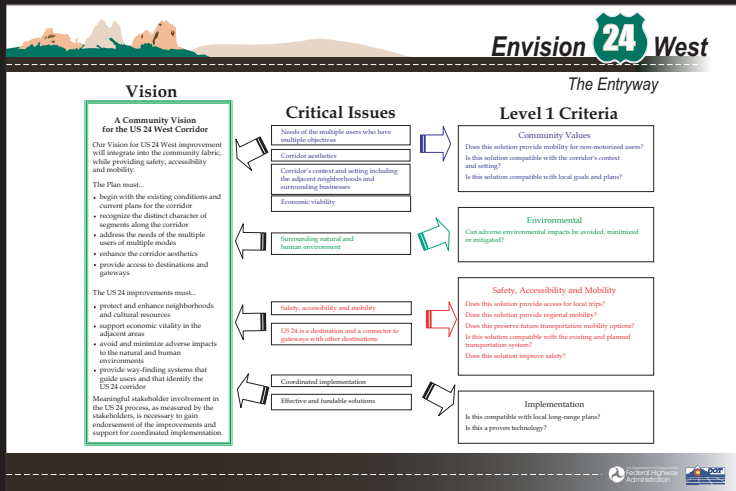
Envision 24 West

The Entryway

Vision

A Community Vision for the US 24 West Corridor

Our Vision for US 24 West improvement will integrate into the community fabric, while providing safety, accessibility and mobility.

The Plan must...

- begin with the existing conditions and current plans for the corridor
- recognize the distinct character of segments along the corridor
- address the needs of the multiple users of multiple modes
- enhance the corridor aesthetics
- provide access to destinations and gateways

The US 24 improvements must...

- protect and enhance neighborhoods and cultural resources
- support economic vitality in the adjacent areas
- avoid and minimize adverse impacts to the natural and human environments
- provide way-finding systems that guide users and that identify the US 24 corridor

Meaningful stakeholder involvement in the US 24 process, as measured by the stakeholders, is necessary to gain endorsement of the improvements and support for coordinated implementation.

Critical Issues

Needs of the multiple users who have multiple objectives

Corridor aesthetics

Corridor's context and setting including the adjacent neighborhoods and surrounding businesses

Economic viability

Surrounding natural and human environment

Safety, accessibility and mobility

US 24 is a destination and a connector to gateways with other destinations

Coordinated implementation

Effective and fundable solutions

Level 1 Criteria

Community Values

Does this solution provide mobility for non-motorized users?

Is this solution compatible with the corridor's context and setting?

Is this solution compatible with local goals and plans?

Environmental

Can adverse environmental impacts be avoided, minimized or mitigated?

Safety, Accessibility and Mobility

Does this solution provide access for local trips?

Does this solution provide regional mobility?

Does this preserve future transportation mobility options?

Is this solution compatible with the existing and planned transportation system?

Does this solution improve safety?

Implementation

Is this compatible with local long-range plans?

Is this a proven technology?

U.S. Department of Transportation Federal Highway Administration

DOT